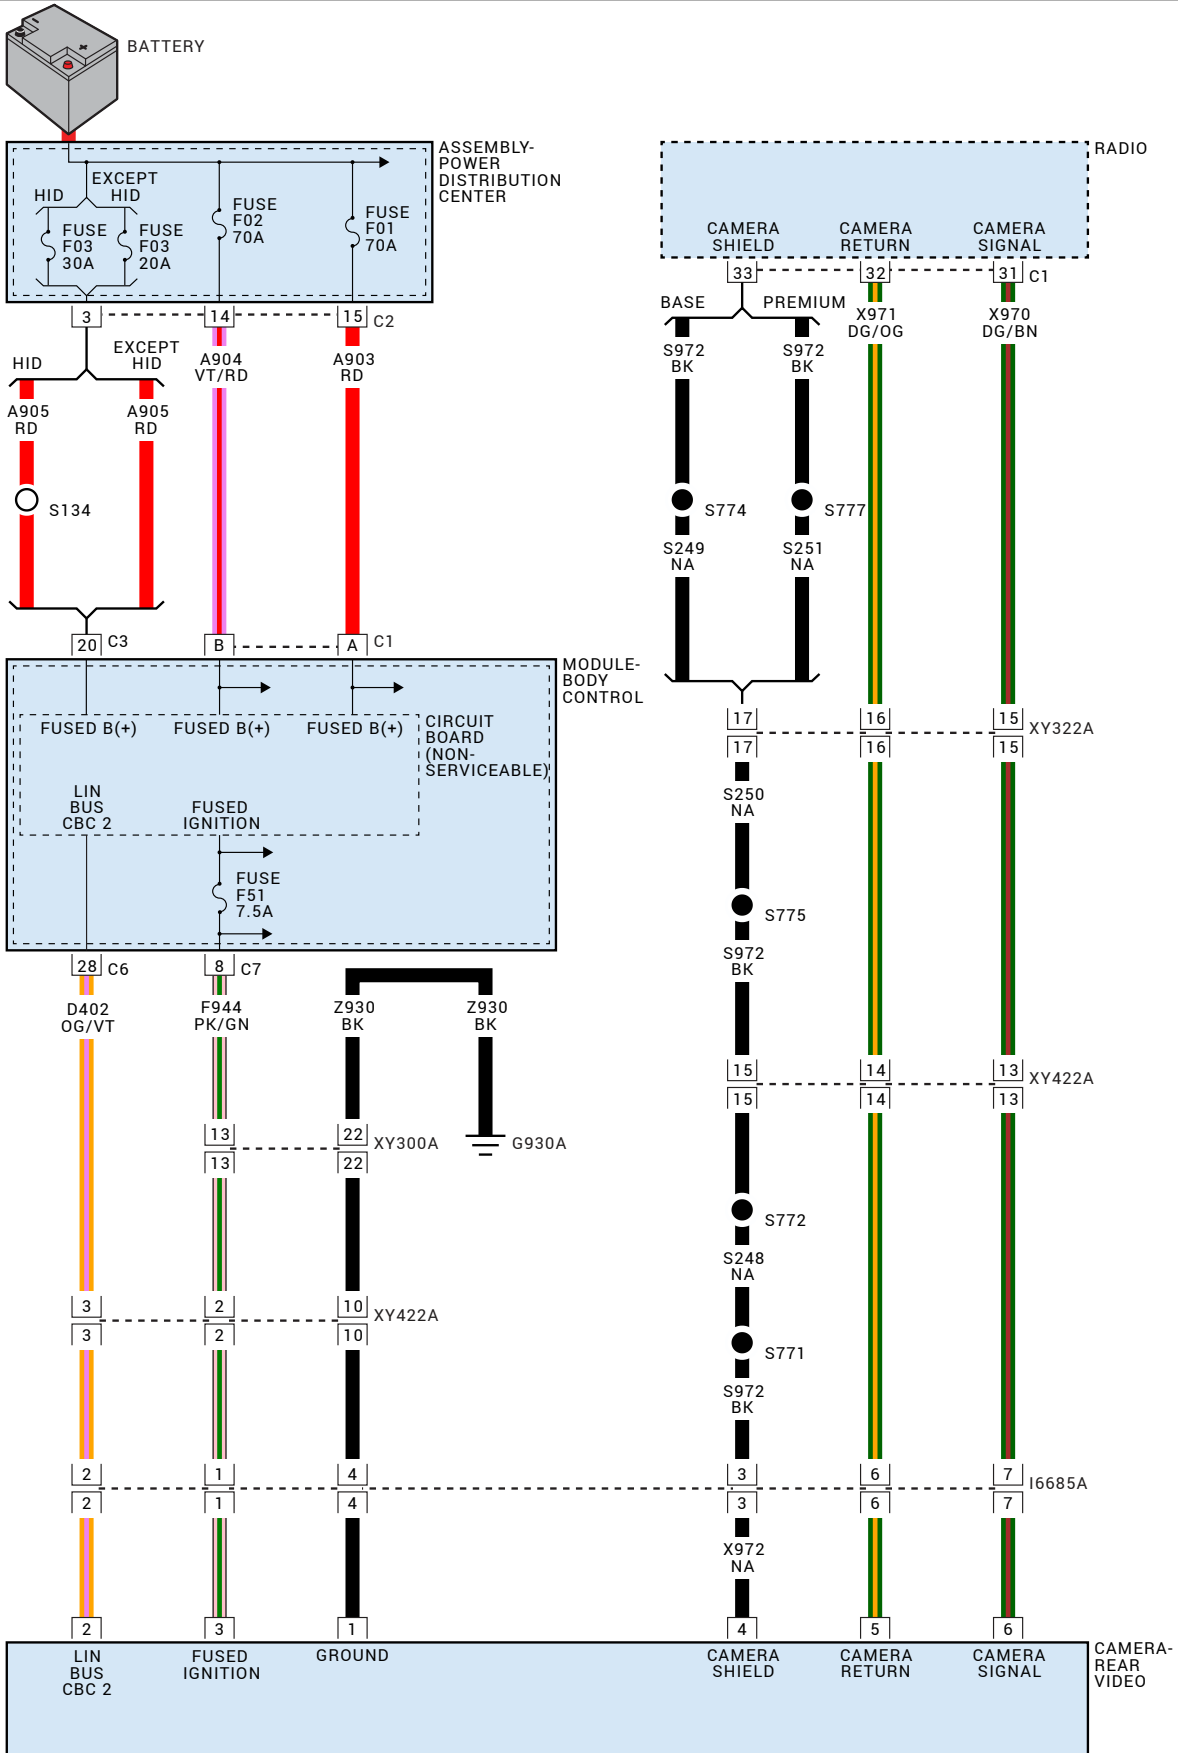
BATTERY

ASSEMBLY-POWER DISTRIBUTION CENTER

HID
EXCEPT HID
FUSE F03 30A
FUSE F03 20A
FUSE F02 70A
FUSE F01 70A

3
14
15 C2

HID
EXCEPT HID
A905 RD
A905 RD
A904 VT/RD
A903 RD
S134

20 C3
B
A C1

MODULE-BODY CONTROL

FUSED B(+)
FUSED B(+)
FUSED B(+)
CIRCUIT BOARD (NON-SERVICEABLE)
LIN BUS CBC 2
FUSED IGNITION
FUSE F51 7.5A

28 C6
8 C7
D402 OG/VT
F944 PK/GN
Z930 BK
Z930 BK
13
13
22
22 XY300A
G930A
3
3
2
2
10
10 XY422A
2
2
1
1
4
4
2
3
1

LIN BUS CBC 2
FUSED IGNITION
GROUND

RADIO
CAMERA SHIELD
CAMERA RETURN
CAMERA SIGNAL
33
32
31 C1
BASE
PREMIUM
X971 DG/OG
X970 DG/BN
S972 BK
S972 BK
S774
S777
S249 NA
S251 NA
17
17
16
16
15
15 XY322A
S250 NA
S775
S972 BK
15
15
14
14
13
13 XY422A
S772
S248 NA
S771
S972 BK
3
3
6
6
7
7 I6685A
X972 NA
4
5
6
CAMERA SHIELD
CAMERA RETURN
CAMERA SIGNAL
CAMERA-REAR VIDEO